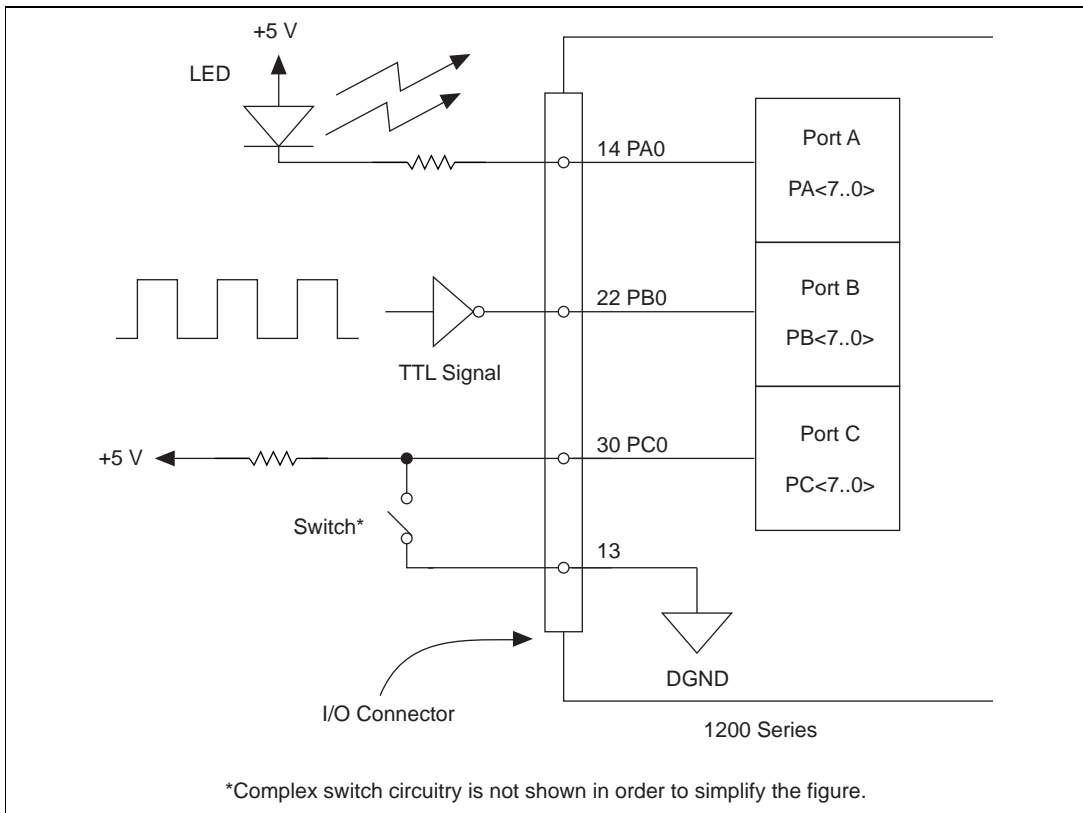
+5 V
LED
14 PA0
Port A
PA<7..0>
22 PB0
Port B
PB<7..0>
TTL Signal
+5 V
30 PC0
Port C
PC<7..0>
Switch*
13
DGND
I/O Connector
1200 Series

*Complex switch circuitry is not shown in order to simplify the figure.